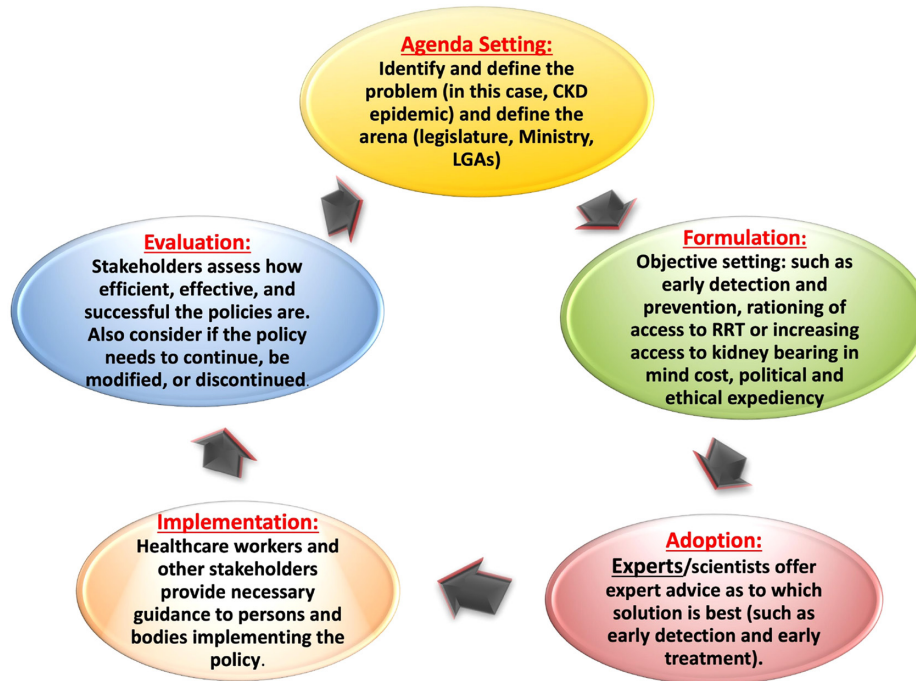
Agenda Setting:
Identify and define the problem (in this case, CKD epidemic) and define the arena (legislature, Ministry, LGAs)

Formulation:
Objective setting: such as early detection and prevention, rationing of access to RRT or increasing access to kidney bearing in mind cost, political and ethical expediency

Adoption:
Experts/scientists offer expert advice as to which solution is best (such as early detection and early treatment).

Implementation:
Healthcare workers and other stakeholders provide necessary guidance to persons and bodies implementing the policy.

Evaluation:
Stakeholders assess how efficient, effective, and successful the policies are. Also consider if the policy needs to continue, be modified, or discontinued.